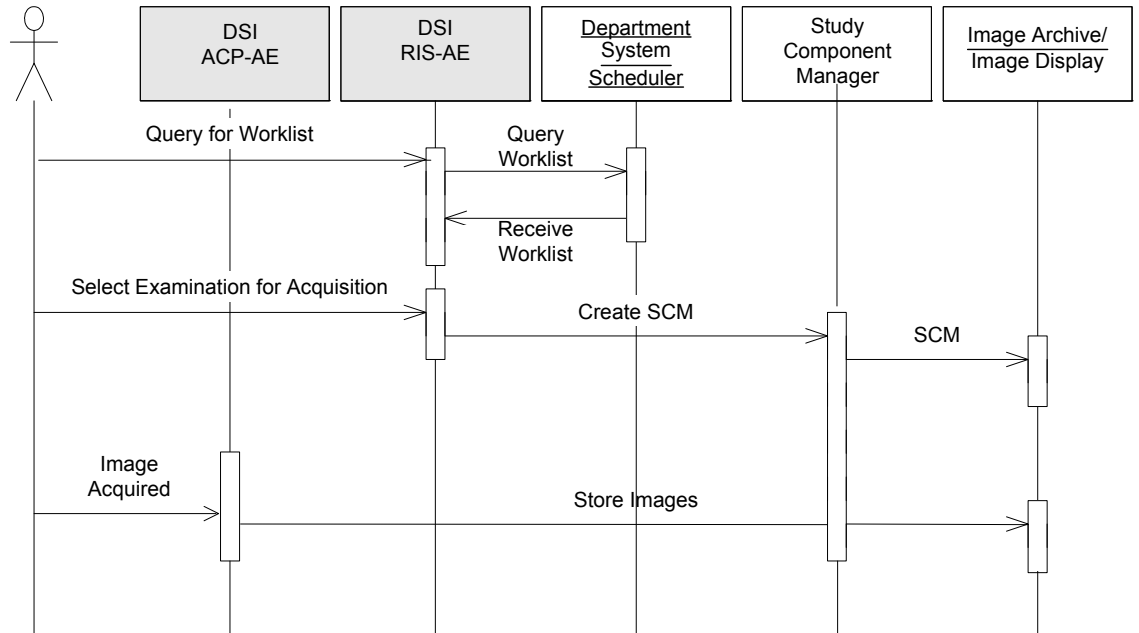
DSI
ACP-AE

DSI
RIS-AE

Department System Scheduler

Study Component Manager

Image Archive/ Image Display

Query for Worklist

Query Worklist

Receive Worklist

Select Examination for Acquisition

Create SCM

SCM

Image Acquired

Store Images